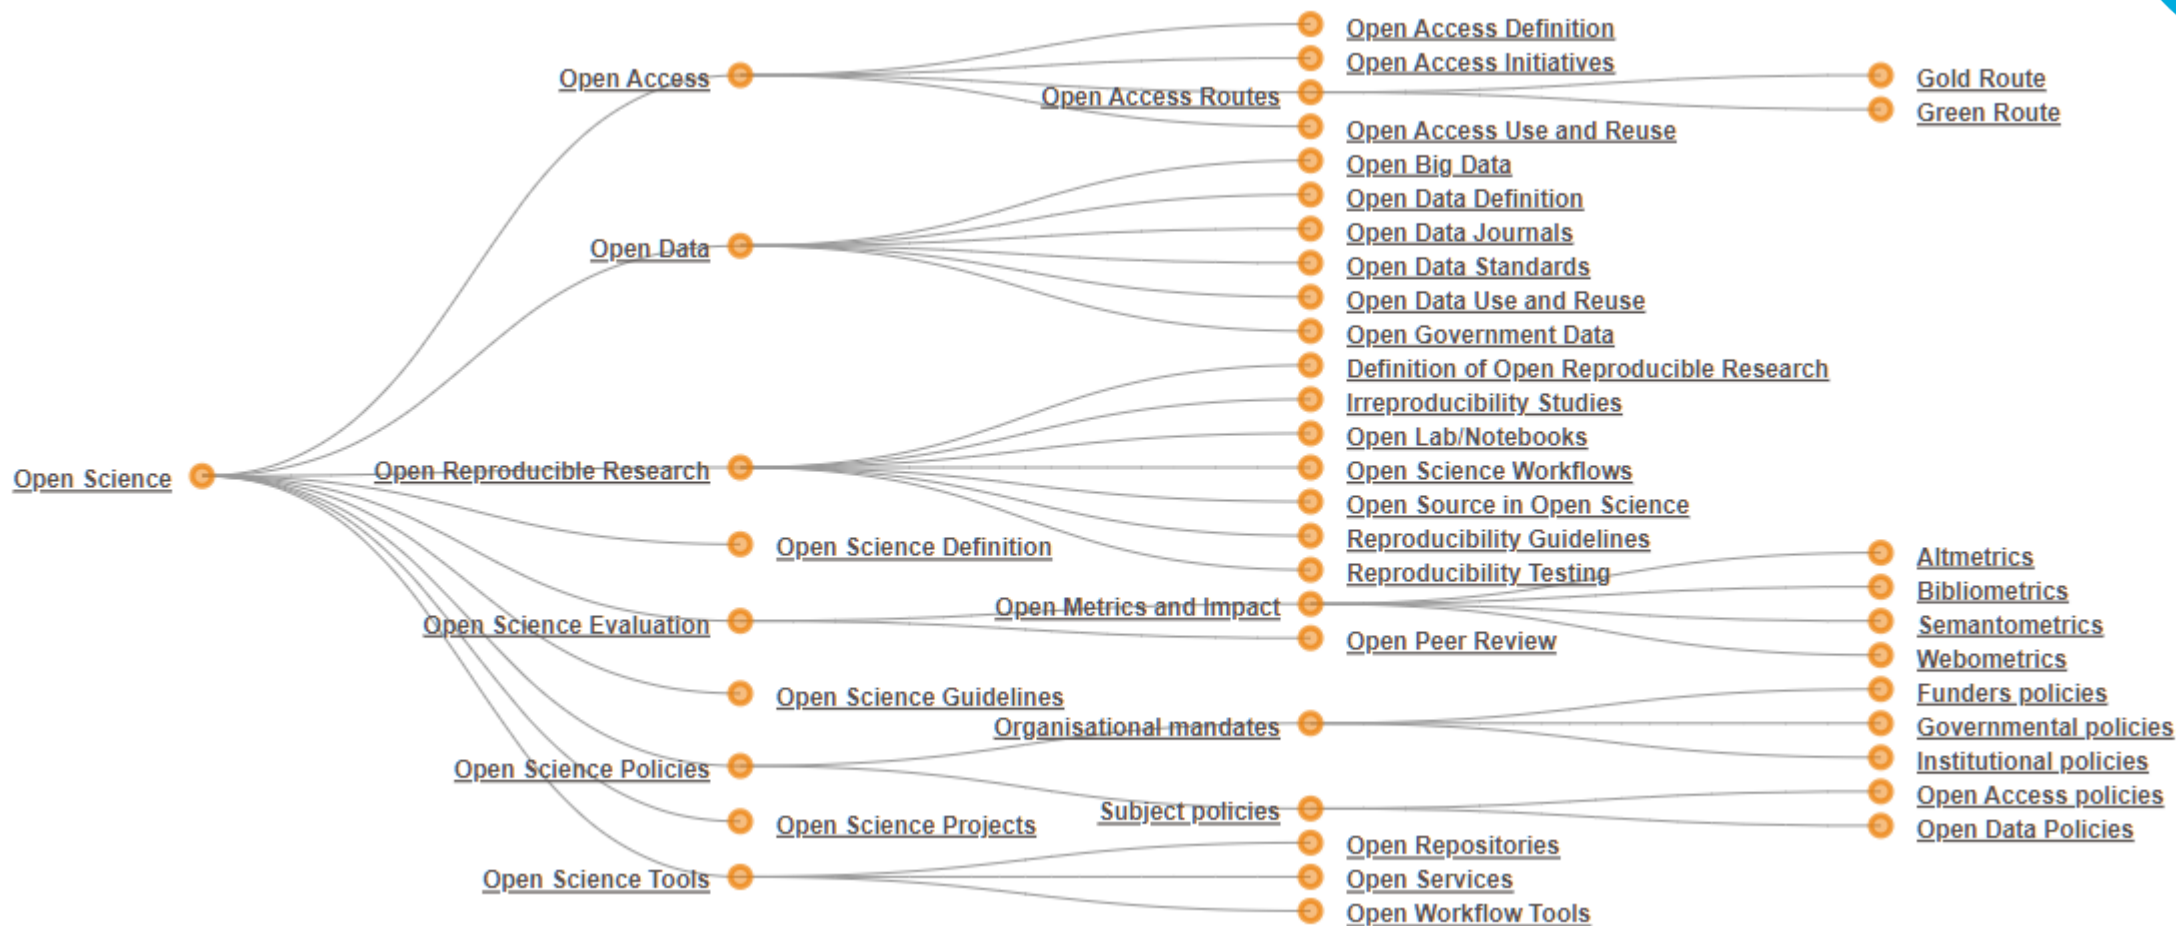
Open Science

Open Access
Open Access Definition
Open Access Initiatives
Open Access Routes
Gold Route
Green Route
Open Access Use and Reuse

Open Data
Open Big Data
Open Data Definition
Open Data Journals
Open Data Standards
Open Data Use and Reuse
Open Government Data

Open Reproducible Research
Definition of Open Reproducible Research
Irreproducibility Studies
Open Lab/Notebooks
Open Science Workflows
Open Source in Open Science
Reproducibility Guidelines
Reproducibility Testing

Open Science Definition

Open Science Evaluation
Open Metrics and Impact
Altmetrics
Bibliometrics
Semantometrics
Webometrics
Open Peer Review

Open Science Guidelines

Open Science Policies
Organisational mandates
Funders policies
Governmental policies
Institutional policies
Subject policies
Open Access policies
Open Data Policies

Open Science Projects

Open Science Tools
Open Repositories
Open Services
Open Workflow Tools